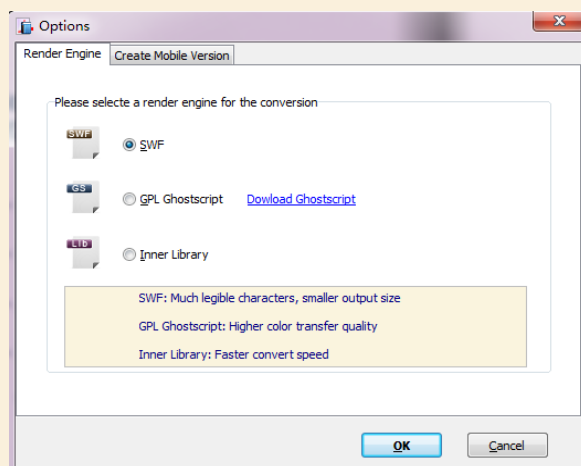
Options

Render Engine | Create Mobile Version

Please selecte a render engine for the conversion

SWF
SWF

GS
GPL Ghostscript Dowload Ghostscript

LIB
Inner Library

SWF: Much legible characters, smaller output size
GPL Ghostscript: Higher color transfer quality
Inner Library: Faster convert speed

OK Cancel